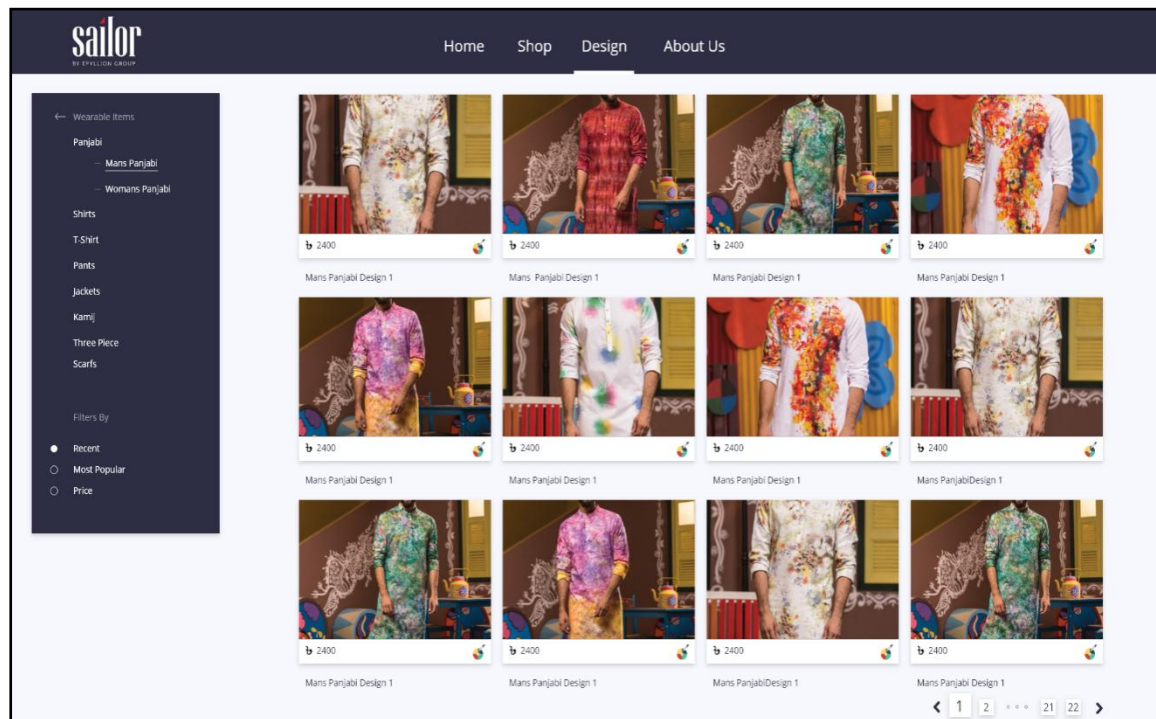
sailor
BY EPYLLION GROUP

Home Shop Design About Us

← Wearable Items
Panjabi
— Mans Panjabi
— Womans Panjabi
Shirts
T-Shirt
Pants
Jackets
Kamij
Three Piece
Scarfs

Filters By
Recent
Most Popular
Price

৳ 2400
Mans Panjabi Design 1

৳ 2400
Mans Panjabi Design 1

৳ 2400
Mans Panjabi Design 1

৳ 2400
Mans Panjabi Design 1

৳ 2400
Mans Panjabi Design 1

৳ 2400
Mans Panjabi Design 1

৳ 2400
Mans Panjabi Design 1

৳ 2400
Mans PanjabiDesign 1

৳ 2400
Mans Panjabi Design 1

৳ 2400
Mans Panjabi Design 1

৳ 2400
Mans PanjabiDesign 1

৳ 2400
Mans Panjabi Design 1

< 1 2 ••• 21 22 >